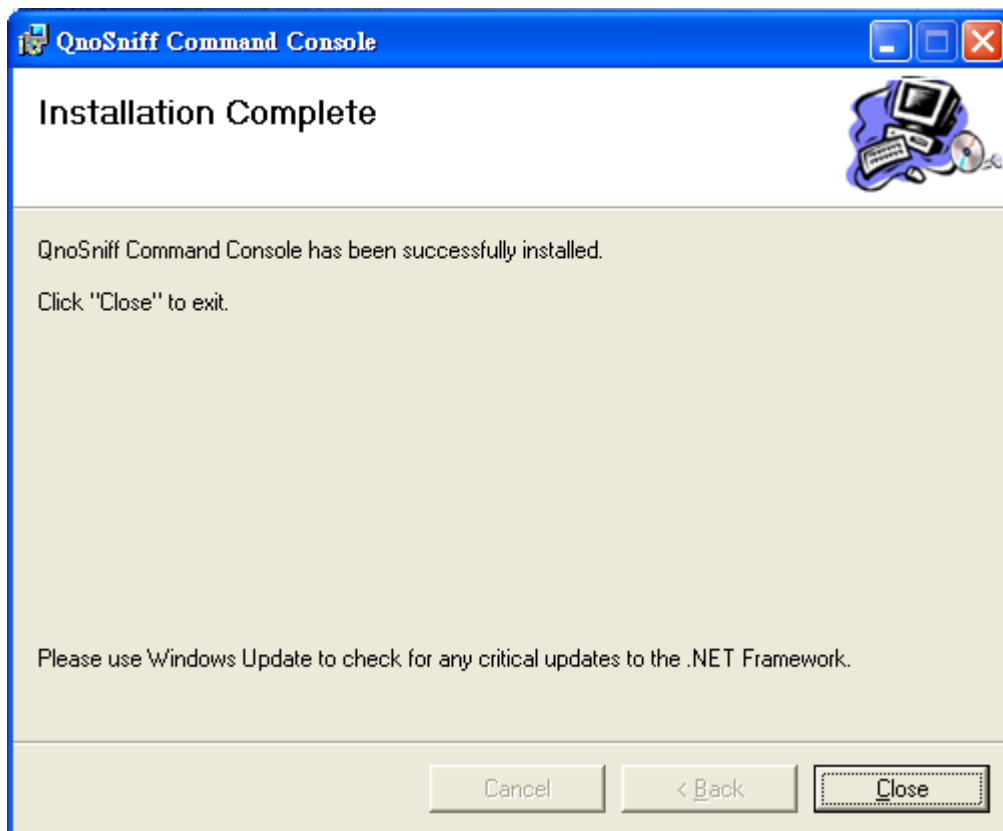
QnoSniff Command Console

Installation Complete

QnoSniff Command Console has been successfully installed.

Click "Close" to exit.

Please use Windows Update to check for any critical updates to the .NET Framework.

Cancel

< Back

Close